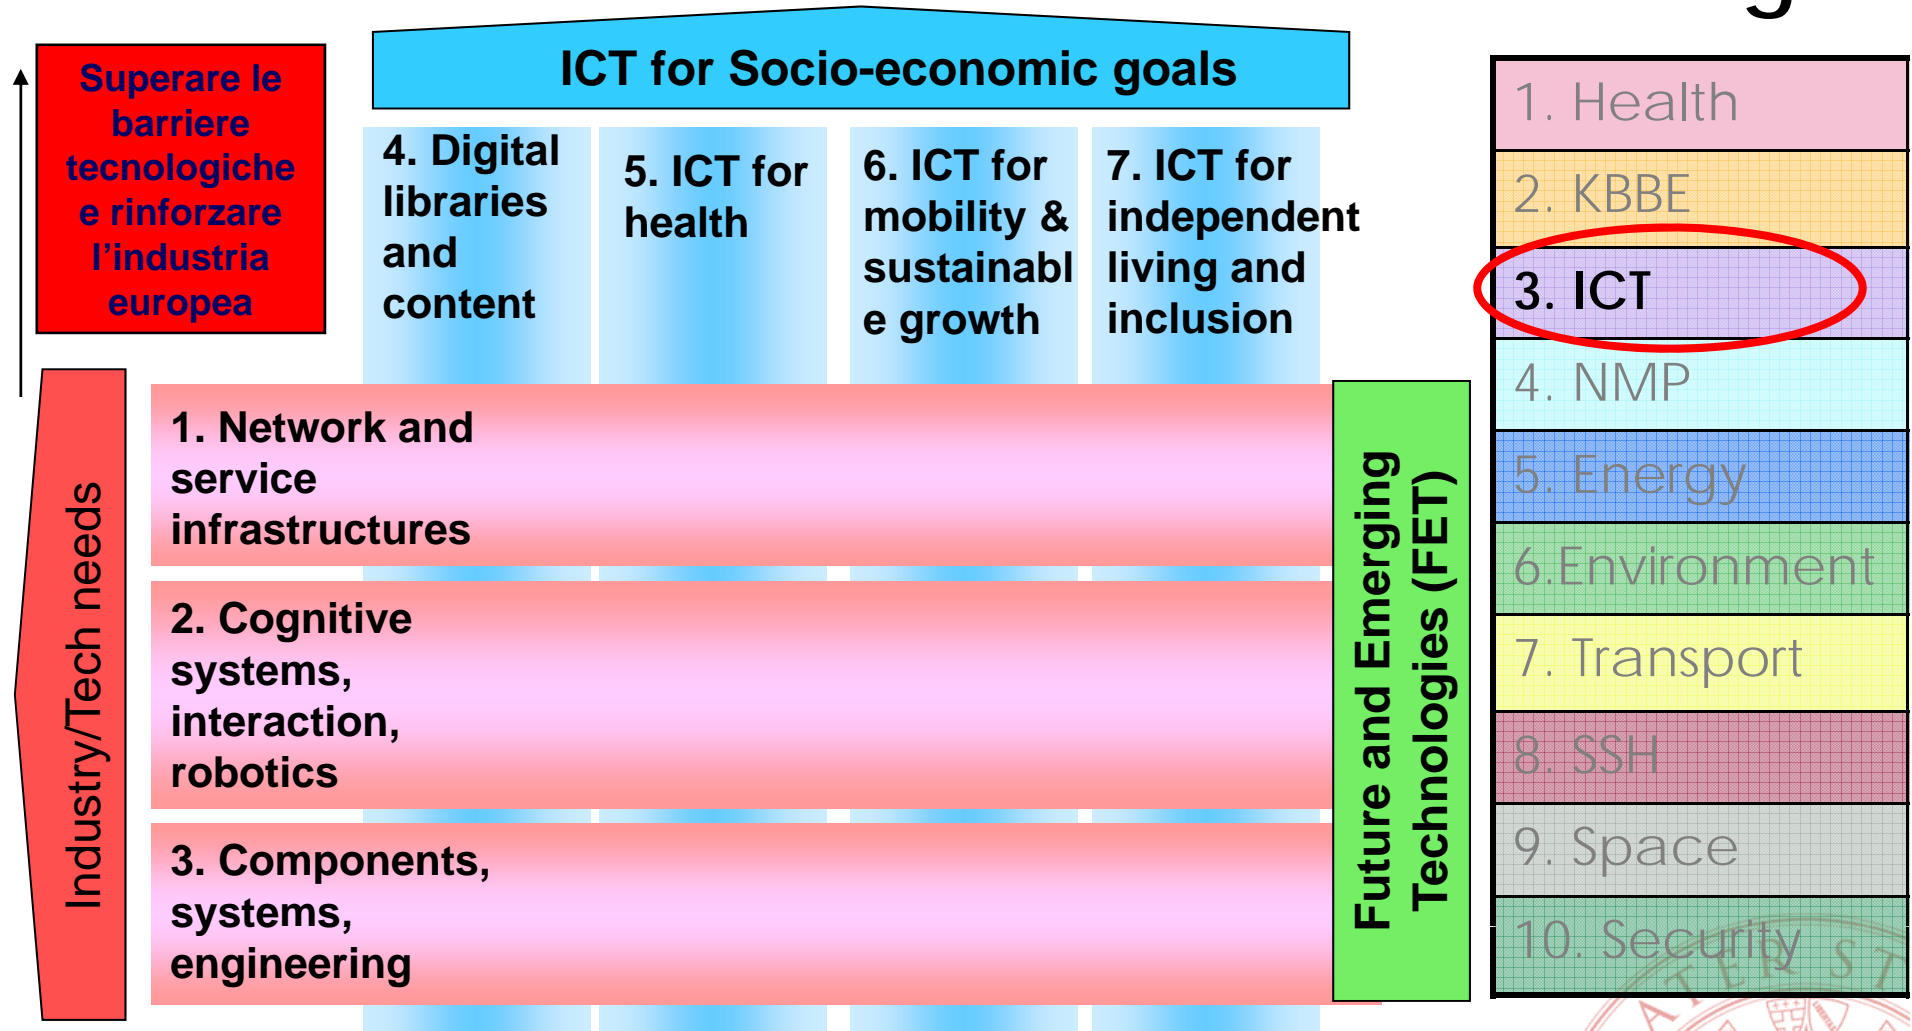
Superare le barriere tecnologiche e rinforzare l'industria europea

ICT for Socio-economic goals

4. Digital libraries and content

5. ICT for health

6. ICT for mobility & sustainable growth

7. ICT for independent living and inclusion

Industry/Tech needs

1. Network and service infrastructures

2. Cognitive systems, interaction, robotics

3. Components, systems, engineering

Future and Emerging Technologies (FET)

1. Health
2. KBBE
3. ICT
4. NMP
5. Energy
6.Environment
7. Transport
8. SSH
9. Space
10. Security